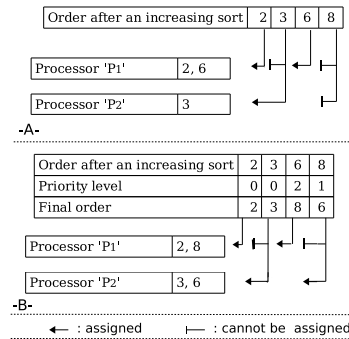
| Order after an increasing sort | 2 | 3 | 6 | 8 |
|---|---|---|---|---|

| Processor 'P1' | 2, 6 |
|---|---|

| Processor 'P2' | 3 |
|---|---|

-A-

| Order after an increasing sort | 2 | 3 | 6 | 8 |
|---|---|---|---|---|
| Priority level | 0 | 0 | 2 | 1 |
| Final order | 2 | 3 | 8 | 6 |

| Processor 'P1' | 2, 8 |
|---|---|

| Processor 'P2' | 3, 6 |
|---|---|

-B-

: assigned : cannot be assigned